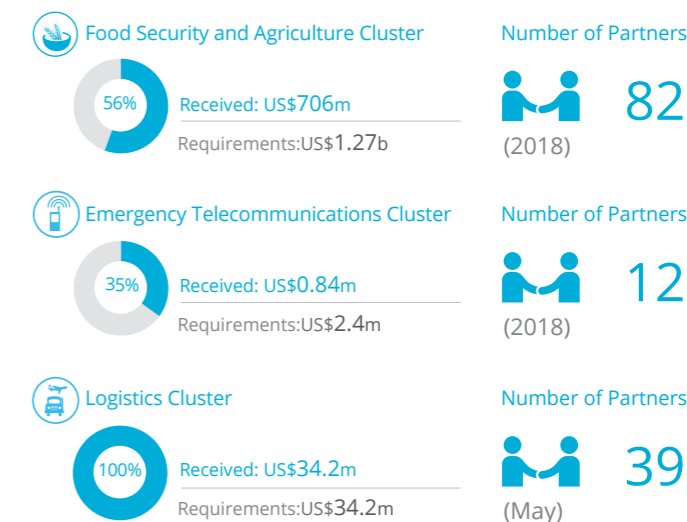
Food Security and Agriculture Cluster

56%

Received: US$706m

Requirements:US$1.27b

Number of Partners

82

(2018)

Emergency Telecommunications Cluster

35%

Received: US$0.84m

Requirements:US$2.4m

Number of Partners

12

(2018)

Logistics Cluster

100%

Received: US$34.2m

Requirements:US$34.2m

Number of Partners

39

(May)